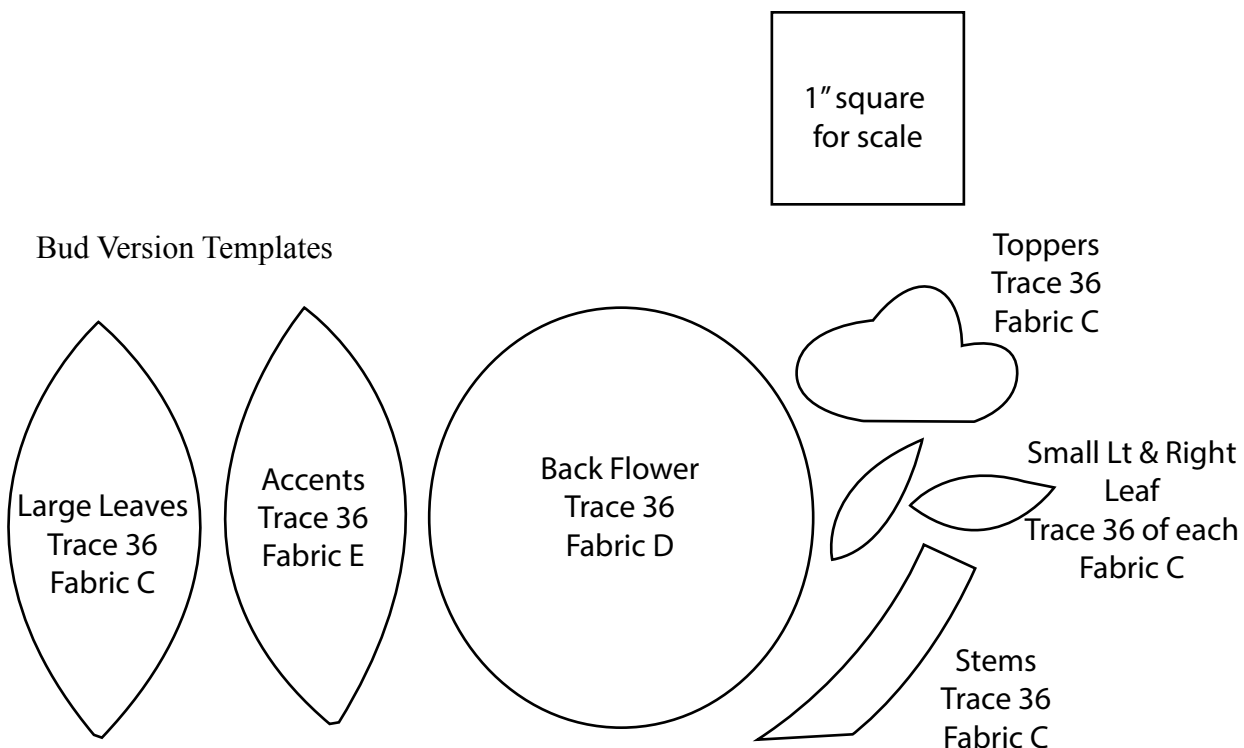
1" square for scale

Bud Version Templates

Toppers
Trace 36
Fabric C

Large Leaves
Trace 36
Fabric C

Accents
Trace 36
Fabric E

Back Flower
Trace 36
Fabric D

Small Lt & Right
Leaf
Trace 36 of each
Fabric C

Stems
Trace 36
Fabric C